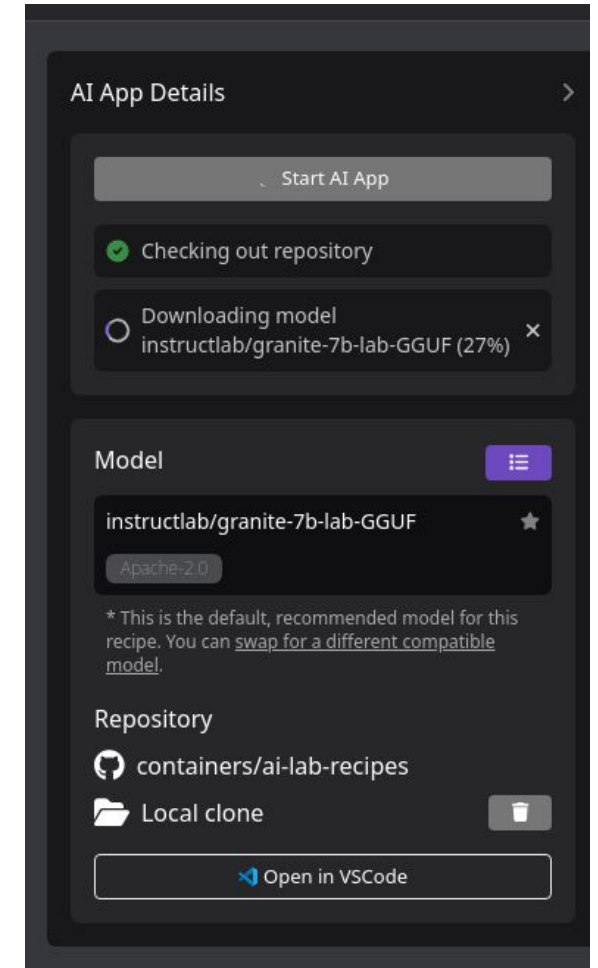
AI App Details

Start AI App

Checking out repository

Downloading model instructlab/granite-7b-lab-GGUF (27%)

Model

instructlab/granite-7b-lab-GGUF

Apache-2.0

* This is the default, recommended model for this recipe. You can swap for a different compatible model.

Repository

containers/ai-lab-recipes

Local clone

Open in VSCode